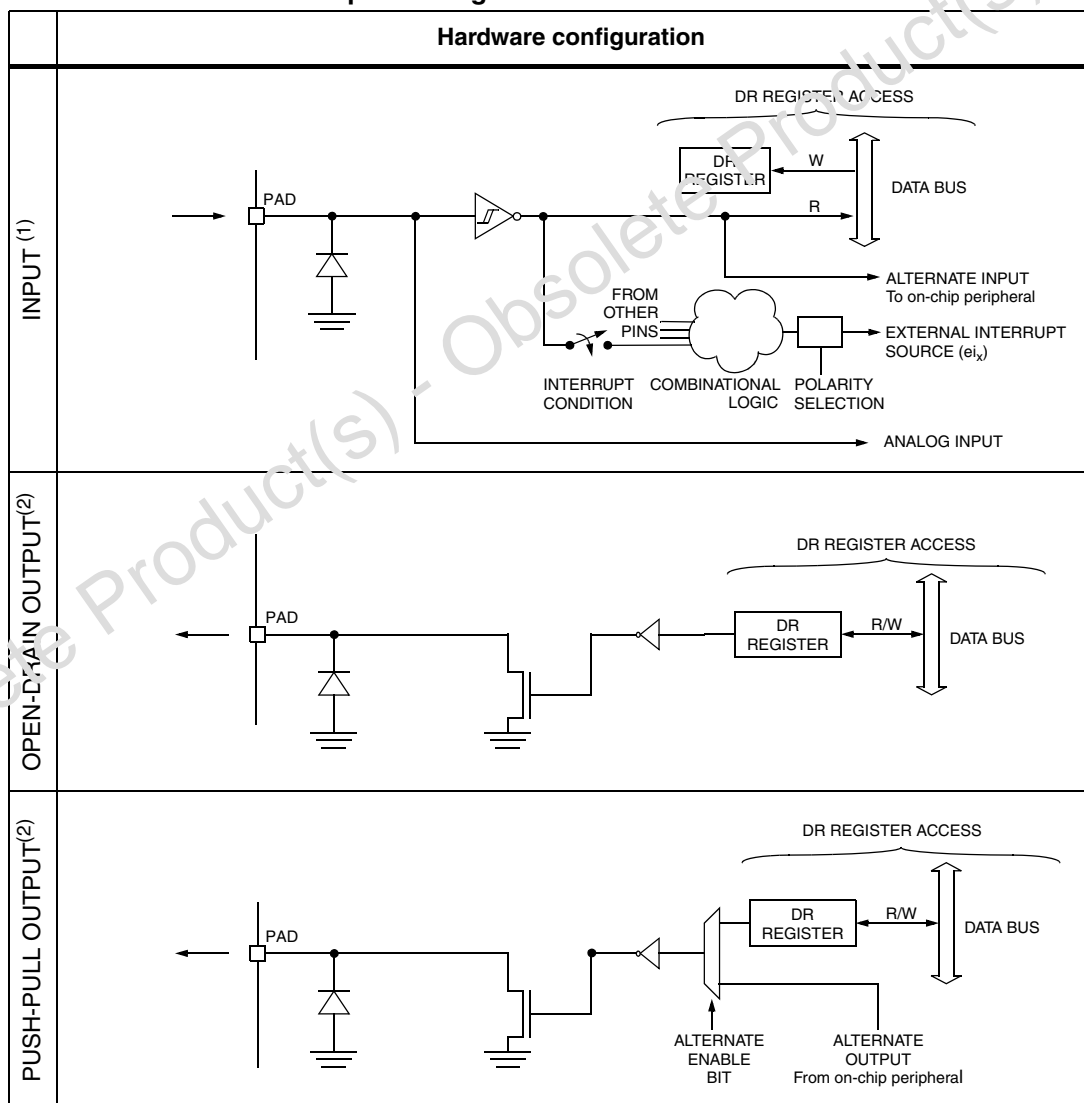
| | Hardware configuration |
|---|---|
| INPUT $^{(1)}$ | DR REGISTER ACCESS; DR REGISTER; W; R; DATA BUS; PAD; ALTERNATE INPUT To on-chip peripheral; FROM OTHER PINS; EXTERNAL INTERRUPT SOURCE ($ei_x$); INTERRUPT CONDITION; COMBINATIONAL LOGIC; POLARITY SELECTION; ANALOG INPUT |
| OPEN-DRAIN OUTPUT$^{(2)}$ | DR REGISTER ACCESS; PAD; DR REGISTER; R/W; DATA BUS |
| PUSH-PULL OUTPUT$^{(2)}$ | DR REGISTER ACCESS; PAD; DR REGISTER; R/W; DATA BUS; ALTERNATE ENABLE BIT; ALTERNATE OUTPUT From on-chip peripheral |

Obsolete Product(s) - Obsolete Product(s)